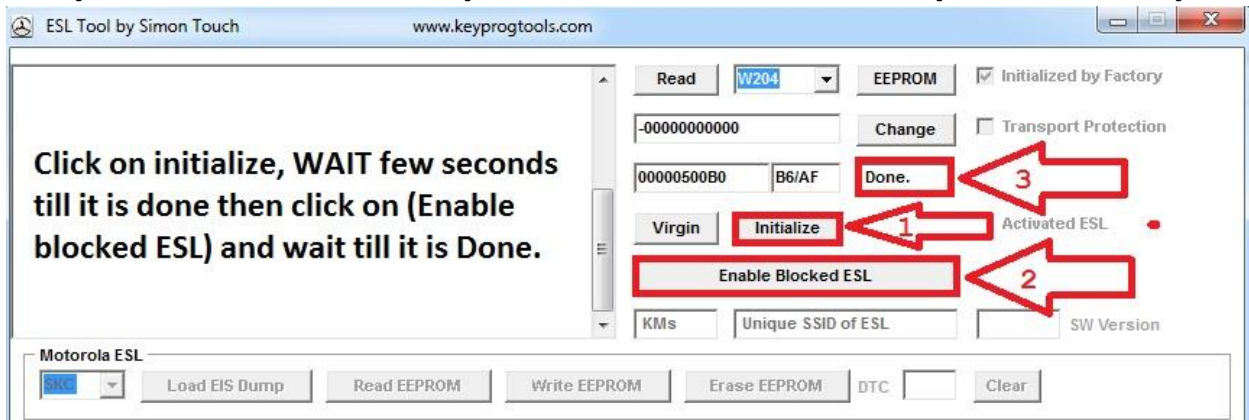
ESL Tool by Simon Touch www.keyprogtools.com

Click on initialize, WAIT few seconds till it is done then click on (Enable blocked ESL) and wait till it is Done.

Read W204 EEPROM Initialized by Factory

-00000000000 Change Transport Protection

00000500B0 B6/AF Done. 3

Virgin Initialize 1 Activated ESL

Enable Blocked ESL 2

KMs Unique SSID of ESL SW Version

Motorola ESL

SKC Load EIS Dump Read EEPROM Write EEPROM Erase EEPROM DTC Clear